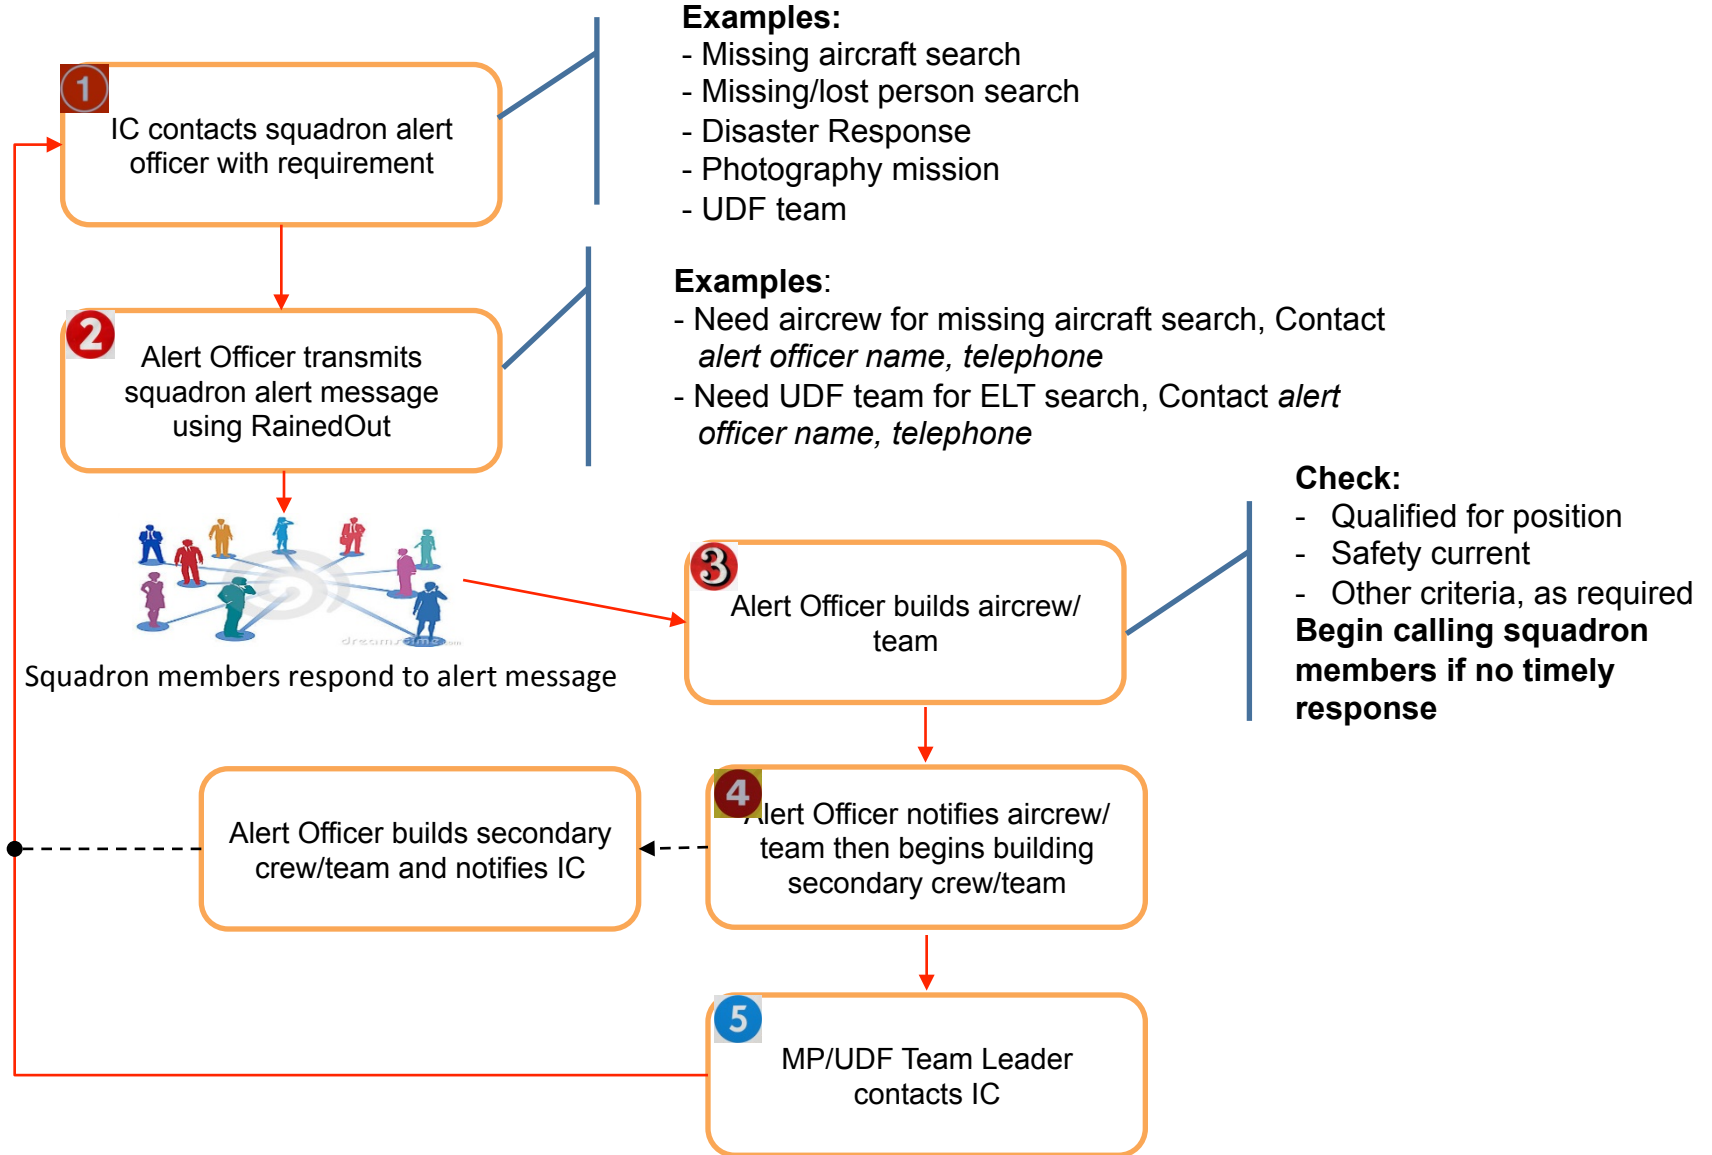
1

IC contacts squadron alert officer with requirement

Examples:
- Missing aircraft search
- Missing/lost person search
- Disaster Response
- Photography mission
- UDF team

2

Alert Officer transmits squadron alert message using RainedOut

Examples:
- Need aircrew for missing aircraft search, Contact *alert officer name, telephone*
- Need UDF team for ELT search, Contact *alert officer name, telephone*

dreamstime

Squadron members respond to alert message

3

Alert Officer builds aircrew/ team

Check:
- Qualified for position
- Safety current
- Other criteria, as required
**Begin calling squadron members if no timely response**

4

Alert Officer notifies aircrew/ team then begins building secondary crew/team

Alert Officer builds secondary crew/team and notifies IC

5

MP/UDF Team Leader contacts IC